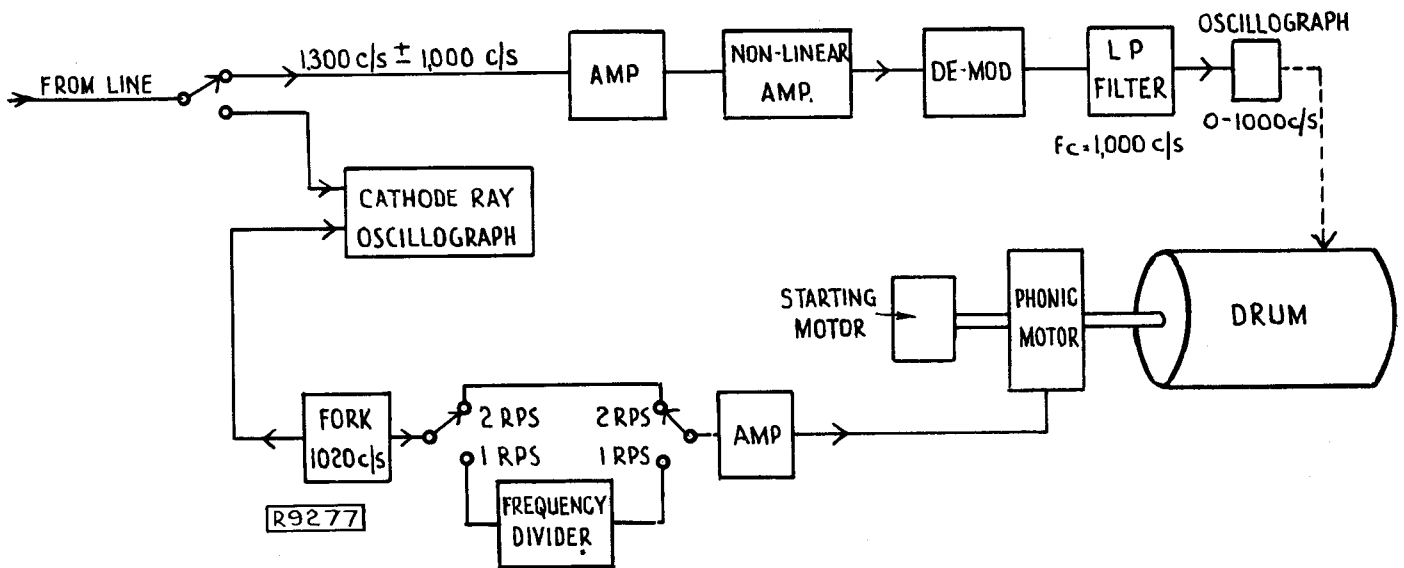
FROM LINE

1,300 c/s ± 1,000 c/s

AMP

NON-LINEAR AMP.

DE-MOD

L P FILTER

Fc = 1,000 c/s

OSCILLOGRAPH

0-1000c/s

CATHODE RAY OSCILLOGRAPH

STARTING MOTOR

PHONIC MOTOR

DRUM

FORK 1020c/s

2 RPS

1 RPS

2 RPS

1 RPS

AMP

FREQUENCY DIVIDER

R9277